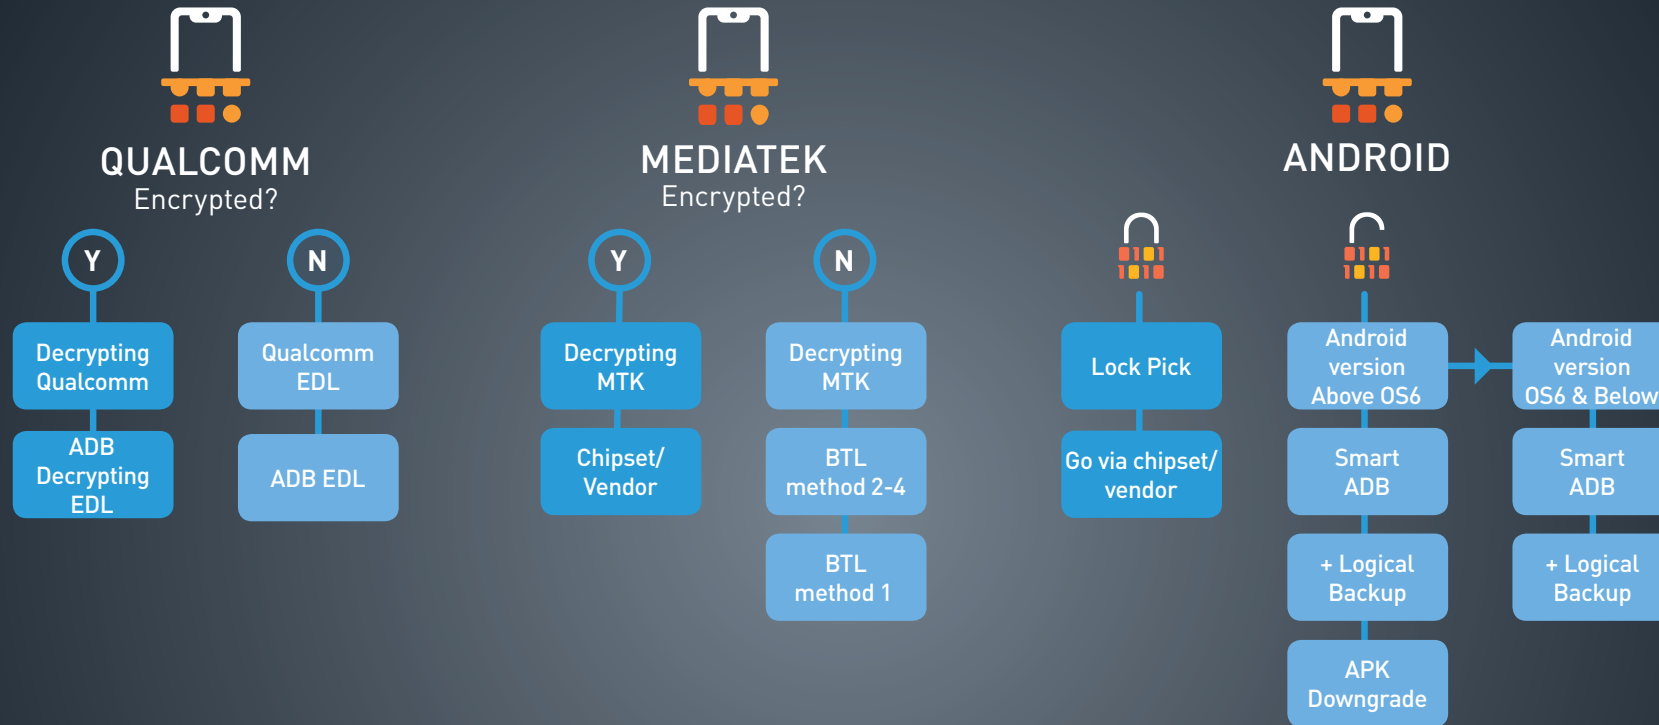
QUALCOMM
Encrypted?

Y

Decrypting Qualcomm

ADB Decrypting EDL

N

Qualcomm EDL

ADB EDL

MEDIATEK
Encrypted?

Y

Decrypting MTK

Chipset/ Vendor

N

Decrypting MTK

BTL method 2-4

BTL method 1

Lock Pick

Go via chipset/ vendor

ANDROID

Android version Above OS6

Smart ADB

+ Logical Backup

APK Downgrade

Android version OS6 & Below

Smart ADB

+ Logical Backup